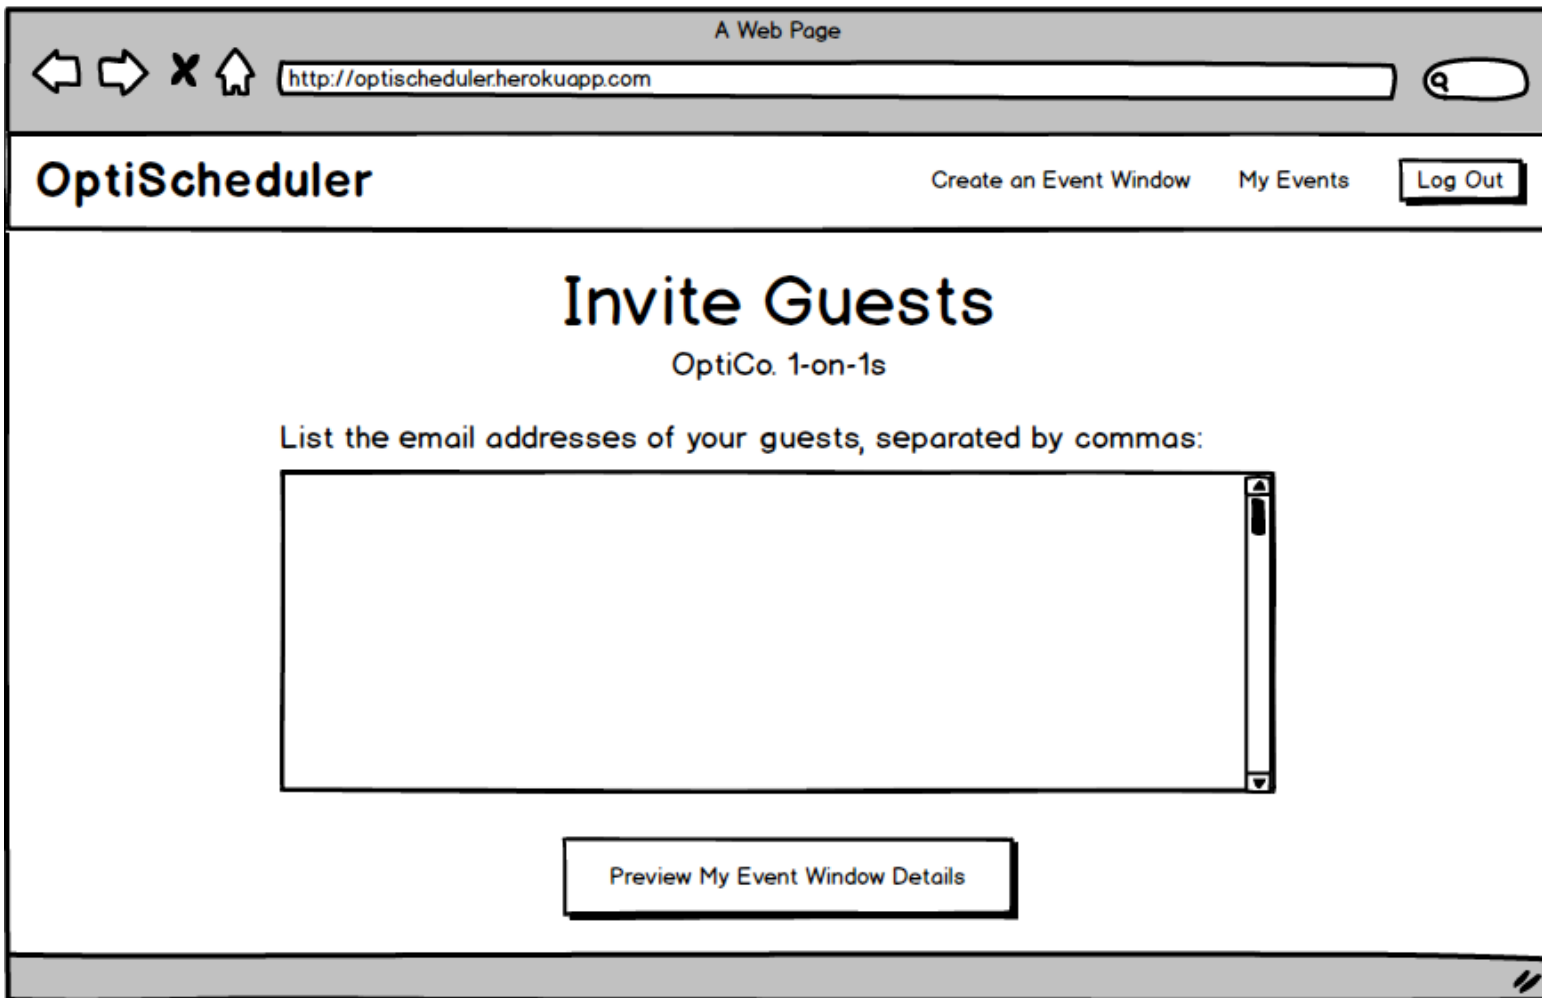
A Web Page

http://optischeduler.herokuapp.com

OptiScheduler

Create an Event Window

My Events

Log Out

Invite Guests

OptiCo. 1-on-1s

List the email addresses of your guests, separated by commas:

Preview My Event Window Details